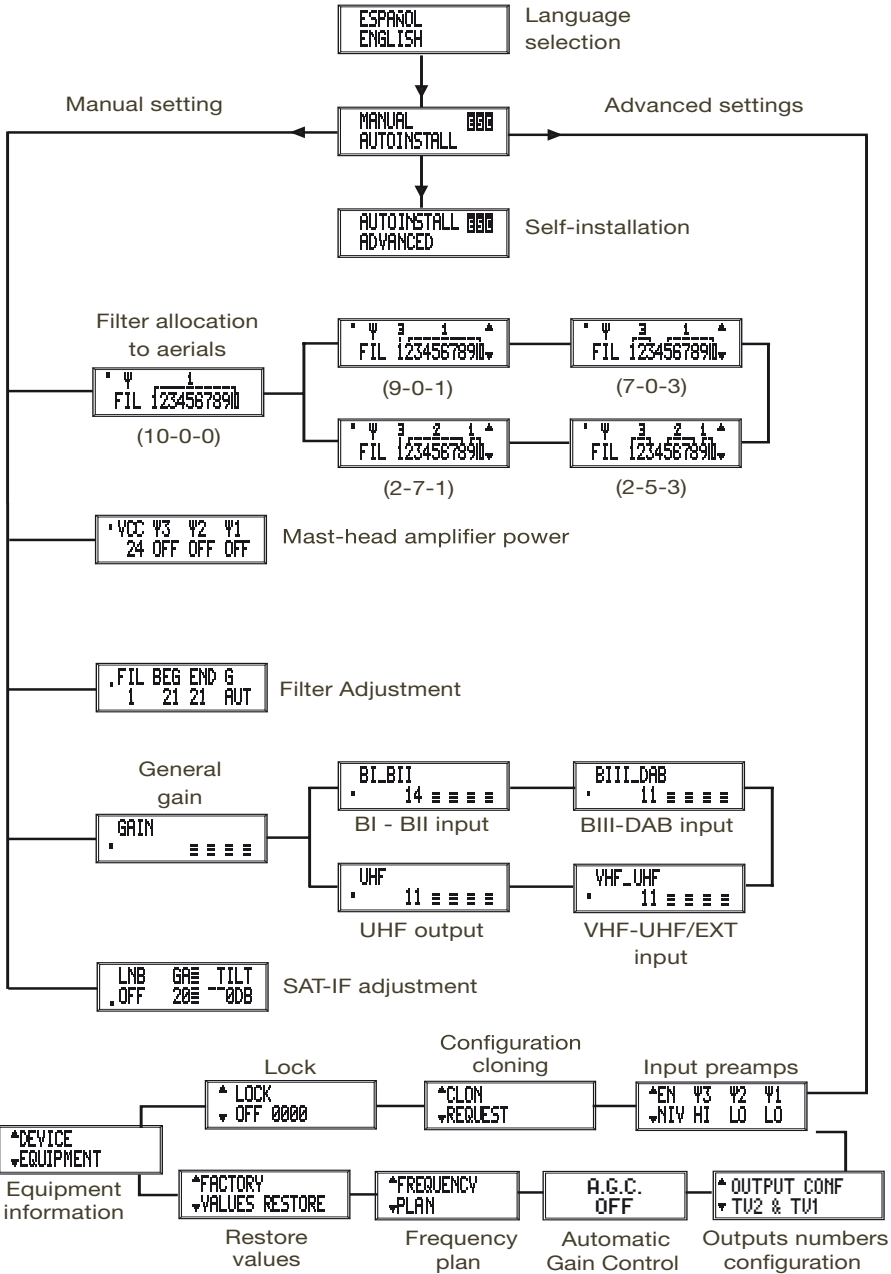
ESPAÑOL
ENGLISH

Language selection

Manual setting

MANUAL
AUTOINSTALL

Advanced settings

AUTOINSTALL
ADVANCED

Self-installation

Filter allocation to aerials

FIL 12345678910

(10-0-0)

3 1
FIL 12345678910

(9-0-1)

3 1
FIL 12345678910

(7-0-3)

3 2 1
FIL 12345678910

(2-7-1)

3 2 1
FIL 12345678910

(2-5-3)

VCC Ψ3 Ψ2 Ψ1
24 OFF OFF OFF

Mast-head amplifier power

FIL BEG END G
1 21 21 AUT

Filter Adjustment

General gain

GAIN

BI_BII
14

BI - BII input

BIII_DAB
11

BIII-DAB input

UHF
11

UHF output

VHF_UHF
11

VHF-UHF/EXT input

LNB GA TILT
OFF 20 0DB

SAT-IF adjustment

Lock

LOCK
OFF 0000

Configuration cloning

CLON
REQUEST

Input preamps

EN Ψ3 Ψ2 Ψ1
NIV HI LO LO

DEVICE
EQUIPMENT

Equipment information

FACTORY
VALUES RESTORE

Restore values

FREQUENCY
PLAN

Frequency plan

A.G.C.
OFF

Automatic Gain Control

OUTPUT CONF
TV2 & TV1

Outputs numbers configuration